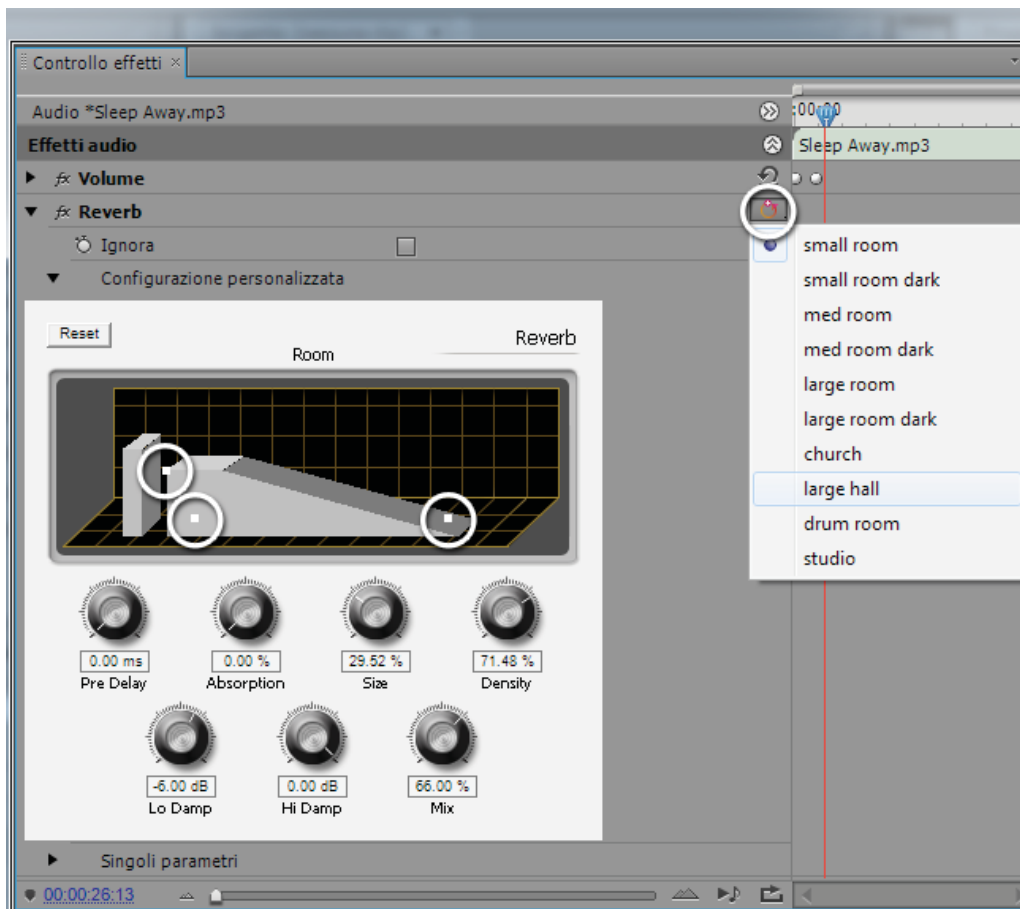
Controllo effetti ×

Audio *Sleep Away.mp3
:00:00
Effetti audio
Sleep Away.mp3
fx Volume
fx Reverb
Ignora
Configurazione personalizzata

Reset
Reverb
Room

0.00 ms
Pre Delay
0.00 %
Absorption
29.52 %
Size
71.48 %
Density
-6.00 dB
Lo Damp
0.00 dB
Hi Damp
66.00 %
Mix

small room
small room dark
med room
med room dark
large room
large room dark
church
large hall
drum room
studio

Singoli parametri
00:00:26:13